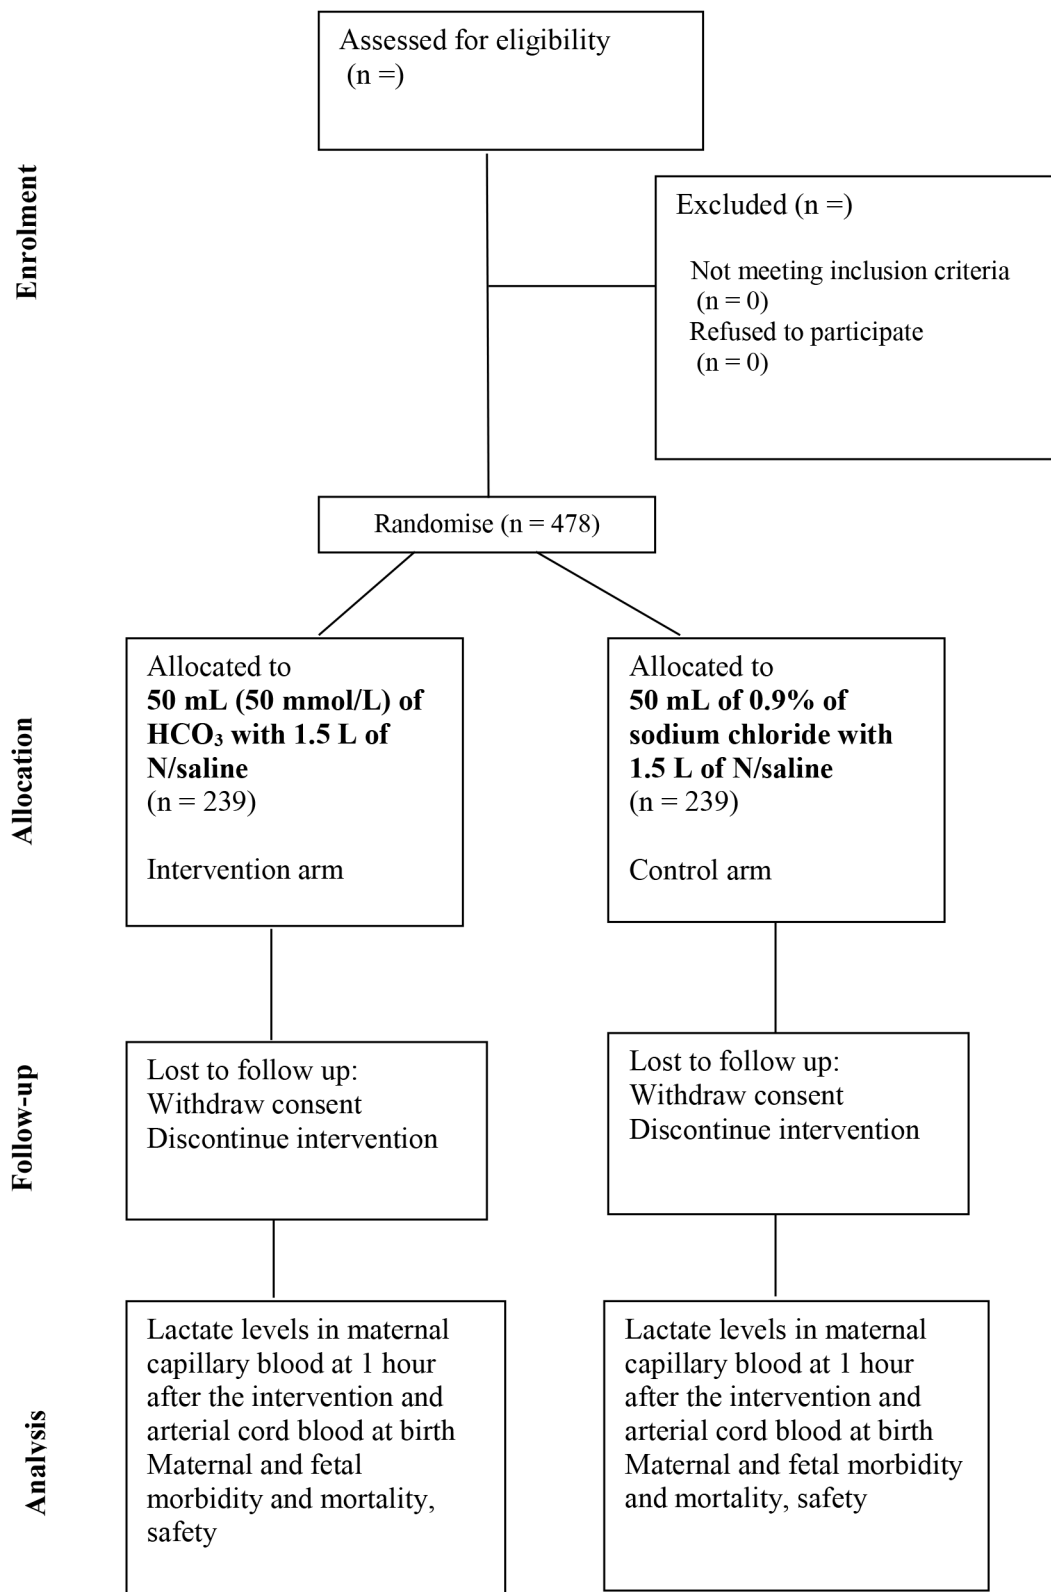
Enrolment

Assessed for eligibility (n =)

Excluded (n =)

Not meeting inclusion criteria (n = 0)
Refused to participate (n = 0)

Randomise (n = 478)

Allocation

Allocated to
**50 mL (50 mmol/L) of $HCO_3$ with 1.5 L of N/saline**
(n = 239)

Intervention arm

Allocated to
**50 mL of 0.9% of sodium chloride with 1.5 L of N/saline**
(n = 239)

Control arm

Follow-up

Lost to follow up:
Withdraw consent
Discontinue intervention

Lost to follow up:
Withdraw consent
Discontinue intervention

Analysis

Lactate levels in maternal capillary blood at 1 hour after the intervention and arterial cord blood at birth
Maternal and fetal morbidity and mortality, safety

Lactate levels in maternal capillary blood at 1 hour after the intervention and arterial cord blood at birth
Maternal and fetal morbidity and mortality, safety